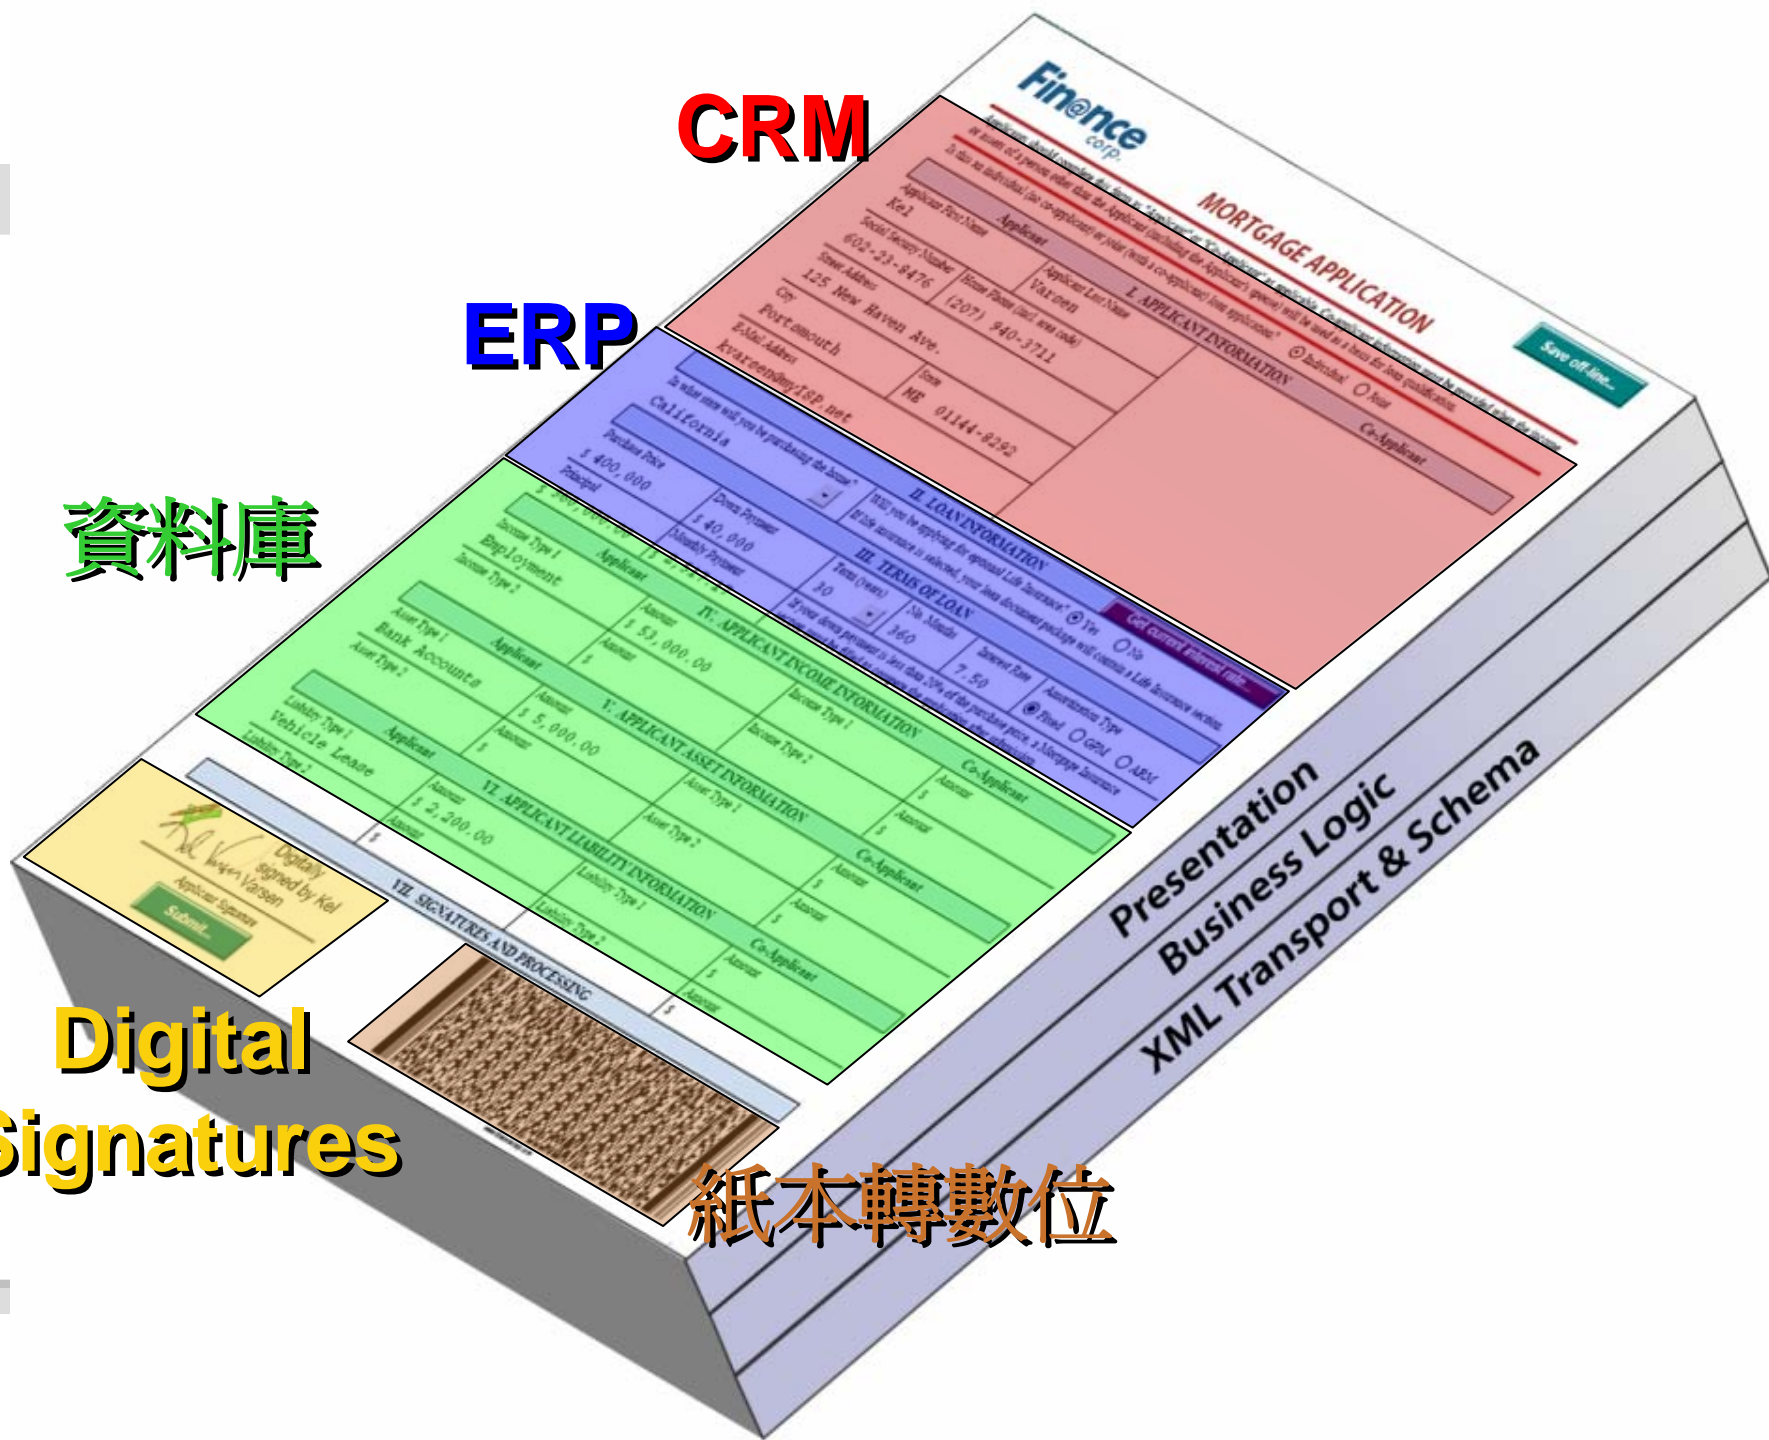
CRM

ERP

資料庫

Digital Signatures

紙本轉數位

Fin@nce corp.

MORTGAGE APPLICATION

Save off-line...

I. APPLICANT INFORMATION

Applicant

Co-Applicant

Applicant First Name
Kel

Applicant Last Name
Varsen

Social Security Number
602-23-8476

Home Phone (incl. area code)
(207) 940-3711

Street Address
125 New Haven Ave.

City
Portsmouth

State
NE 01144-8292

E-Mail Address
kvarsen@myISP.net

II. LOAN INFORMATION

California

Purchase Price
$ 400,000

Down Payment
$ 40,000

Principal

III. TERMS OF LOAN

Term (years)
30

No. Months
360

Interest Rate
7.50

Get current interest rate...

IV. APPLICANT INCOME INFORMATION

Income Type 1
Employment

Amount
$ 53,000.00

V. APPLICANT ASSET INFORMATION

Asset Type 1
Bank Accounts

Amount
$ 5,000.00

VI. APPLICANT LIABILITY INFORMATION

Liability Type 1
Vehicle Lease

Amount
$ 2,200.00

VII. SIGNATURES AND PROCESSING

Digitally signed by Kel Varsen

Applicant Signature

Submit...

Presentation

Business Logic

XML Transport & Schema